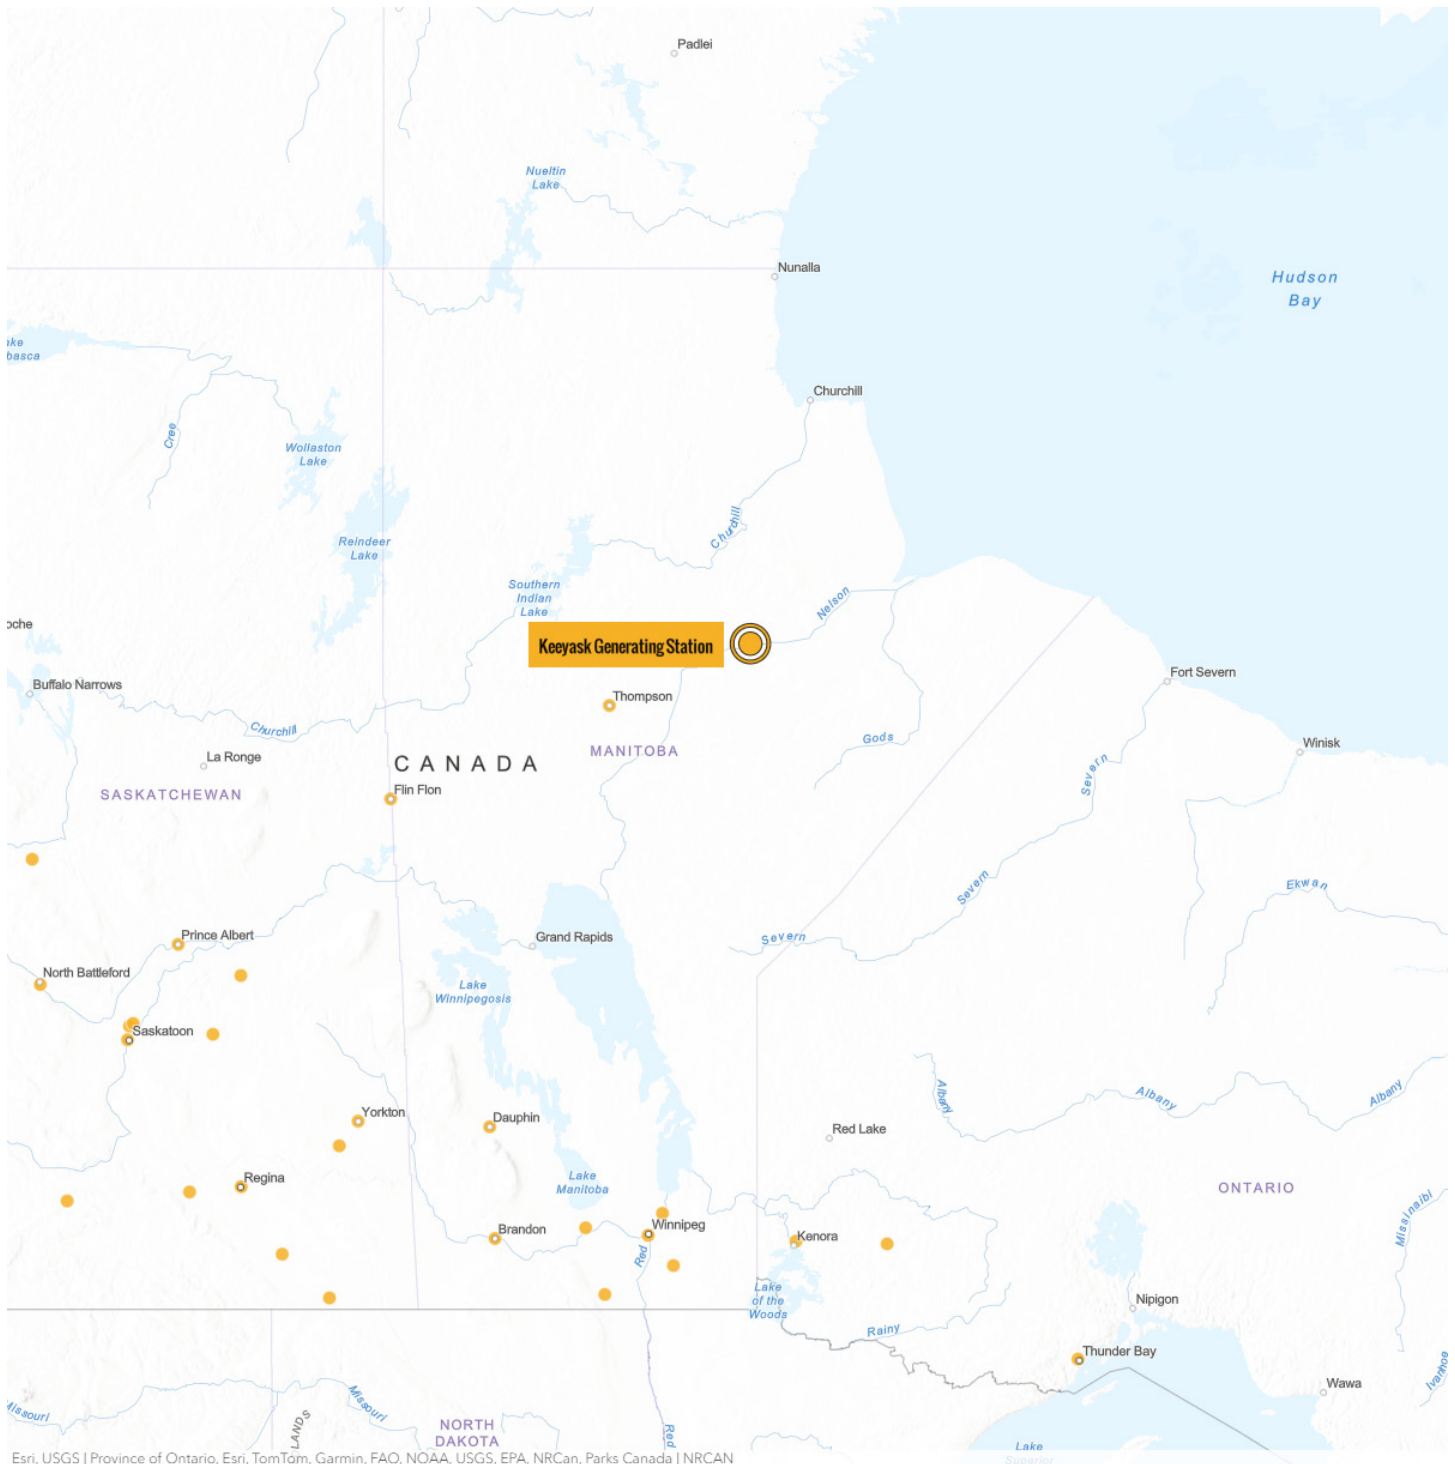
Padlei

Nueltin Lake

Nunalla

Hudson Bay

ake basca

Churchill

Cree

Wollaston Lake

Churchill

Reindeer Lake

Southern Indian Lake

Nelson

oche

Keeyask Generating Station

Fort Severn

Buffalo Narrows

Thompson

Churchill

Winisk

MANITOBA

Gods

La Ronge

CANADA

Severn

SASKATCHEWAN

Flin Flon

Severn

Ekwan

Prince Albert

Grand Rapids

Severn

North Battleford

Lake Winnipegosis

Saskatoon

Albany

Albany

Albany

Yorkton

Dauphin

Red Lake

Regina

Lake Manitoba

ONTARIO

Missinaibi

Winnipeg

Brandon

Kenora

Red

Lake of the Woods

Nipigon

Rainy

Thunder Bay

Wawa

Ivanhoe

Missouri

LANDS

Missouri

NORTH DAKOTA

Red

Lake Superior

Esri, USGS | Province of Ontario, Esri, TomTom, Garmin, FAO, NOAA, USGS, EPA, NRCan, Parks Canada | NRCAN